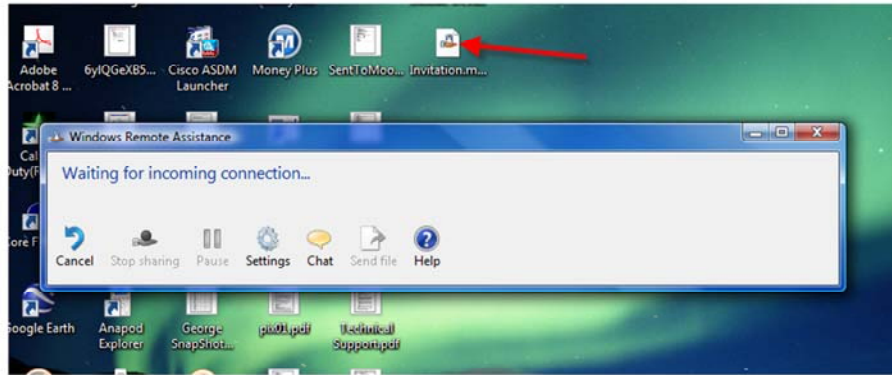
Adobe Acrobat 8 ...
6yIQGeXB5...
Cisco ASDM Launcher
Money Plus
SentToMoo...
Invitation.m...

Cal Duty(F

ore F

Windows Remote Assistance

Waiting for incoming connection...

Cancel
Stop sharing
Pause
Settings
Chat
Send file
Help

Google Earth
Anapod Explorer
George SnapShot...
pic01.pdf
Technical Support.pdf